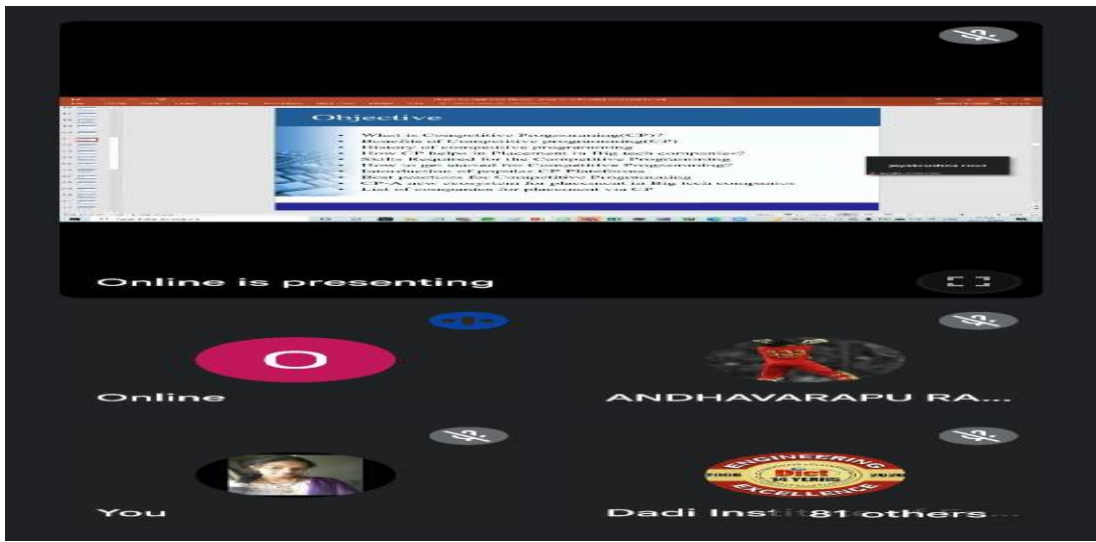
Objective

- What is Competitive Programming(CP)?
- Benefits of Competitive programming(CP)
- History of competitive programming
- How CP helps in Placement in Big tech companies?
- Skills Required for the Competitive Programming
- How to get started for Competitive Programming?
- Introduction of popular CP Platforms
- Best practices for Competitive Programming
- CP-A new ecosystem for placement in Big tech companies
- List of companies for placement via CP

Online is presenting

O

Online

ANDHAVARAPU RA...

You

ENGINEERING
DIET
14 YEARS
EXCELLENCE

Dadi Inst 81 others...